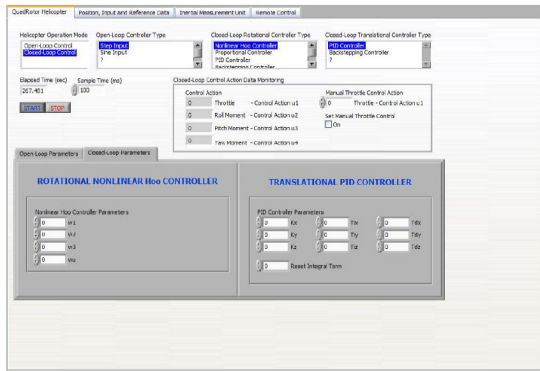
QuadRotor Helicopter | Position, Input and Reference Data | Inertial Measurement Unit | Remote Control

Helicopter Operation Mode
Open-Loop Control
Closed-Loop Control

Open-Loop Controller Type
Step Input
Sine Input
?

Closed-Loop Rotational Controller Type
Nonlinear Hoo Controller
Proportional Controller
PID Controller
Backstepping Controller

Closed-Loop Translational Controller Type
PID Controller
Backstepping Controller
?

Elapsed Time (sec)
267.481

Sample Time (ms)
100

START STOP

Closed-Loop Control Action Data Monitoring

Control Action
0 Throttle - Control Action u1
0 Roll Moment - Control Action u2
0 Pitch Moment - Control Action u3
0 Yaw Moment - Control Action u4

Manual Throttle Control Action
0 Throttle - Control Action u1

Set Manual Throttle Control
On

Open Loop Parameters | Closed-Loop Parameters

ROTATIONAL NONLINEAR Hoo CONTROLLER

Nonlinear Hoo Controller Parameters
0 Wl
0 W2
0 W3
0 Wu

TRANSLATIONAL PID CONTROLLER

PID Controller Parameters
0 Kx
0 Ky
0 Kz
0 Tix
0 Tiy
0 Tiz
0 Tdx
0 Tdy
0 Tdz
0 Reset Integral Term